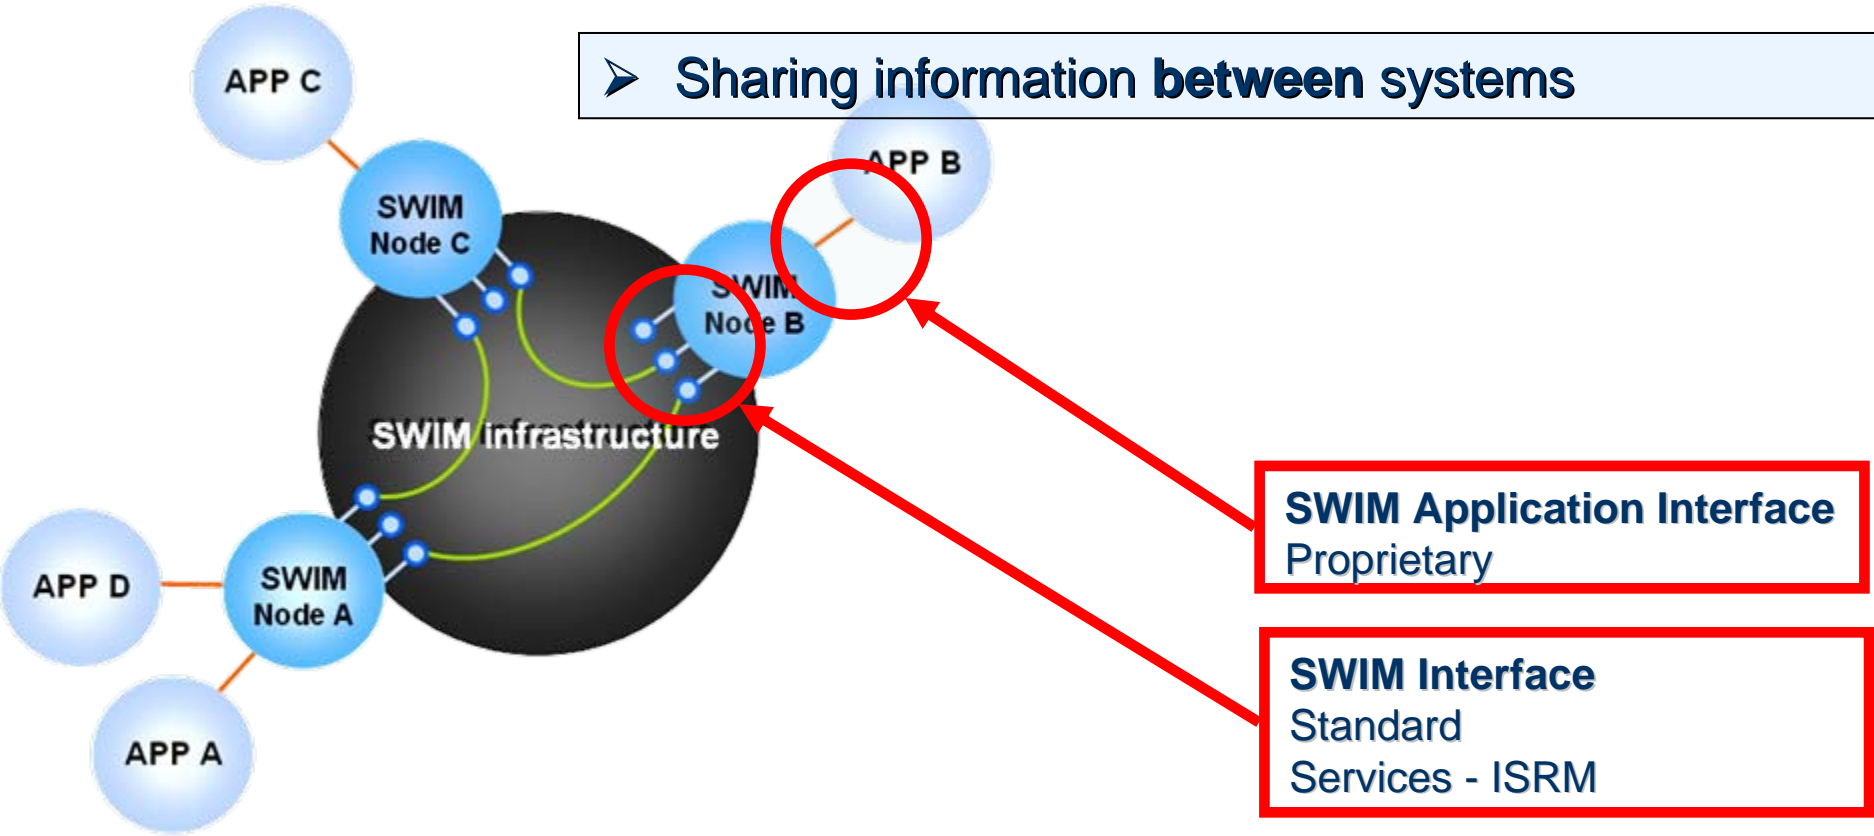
➤ Sharing information **between** systems

APP C

SWIM Node C

APP B

SWIM Node B

SWIM infrastructure

APP D

SWIM Node A

APP A

SWIM Application Interface
Proprietary

SWIM Interface
Standard
Services - ISRM